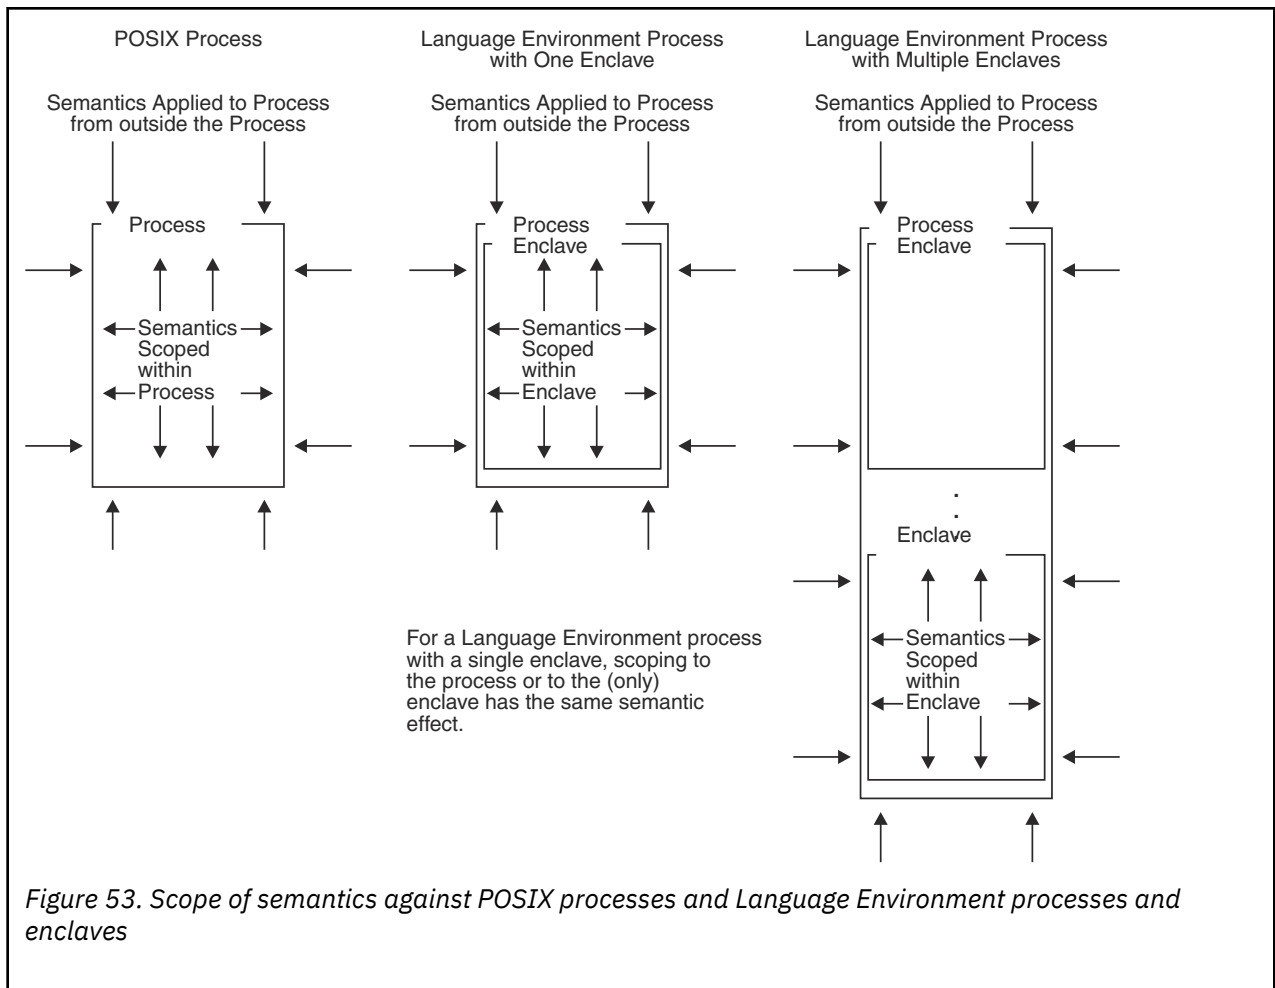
POSIX Process

Semantics Applied to Process from outside the Process

Process

Semantics Scoped within Process

Language Environment Process with One Enclave

Semantics Applied to Process from outside the Process

Process
Enclave

Semantics Scoped within Enclave

For a Language Environment process with a single enclave, scoping to the process or to the (only) enclave has the same semantic effect.

Language Environment Process with Multiple Enclaves

Semantics Applied to Process from outside the Process

Process
Enclave

:

Enclave

Semantics Scoped within Enclave

Figure 53. Scope of semantics against POSIX processes and Language Environment processes and enclaves